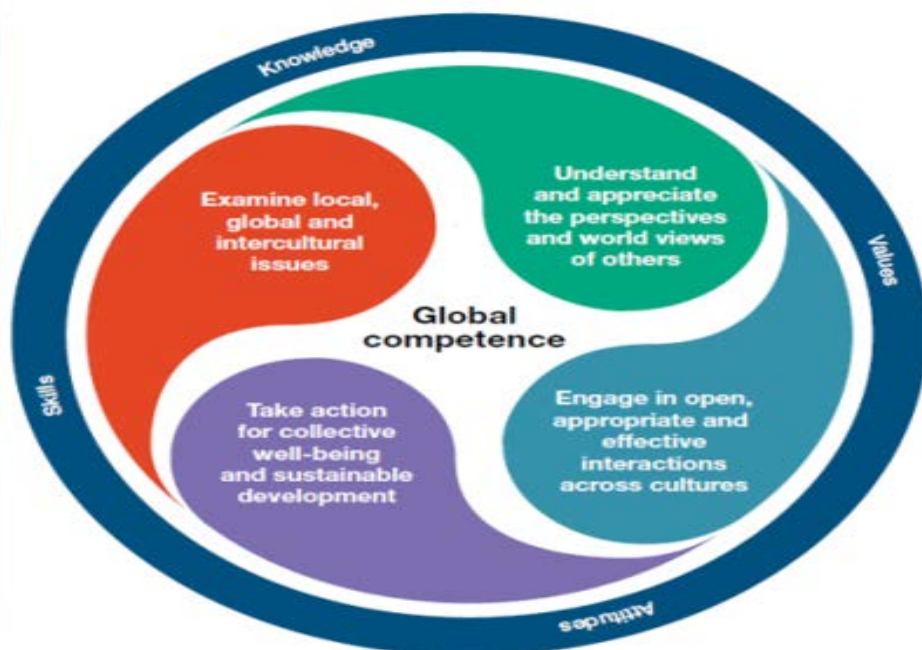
Knowledge

Values

Attitudes

Skills

Examine local, global and intercultural issues

Understand and appreciate the perspectives and world views of others

Global competence

Engage in open, appropriate and effective interactions across cultures

Take action for collective well-being and sustainable development